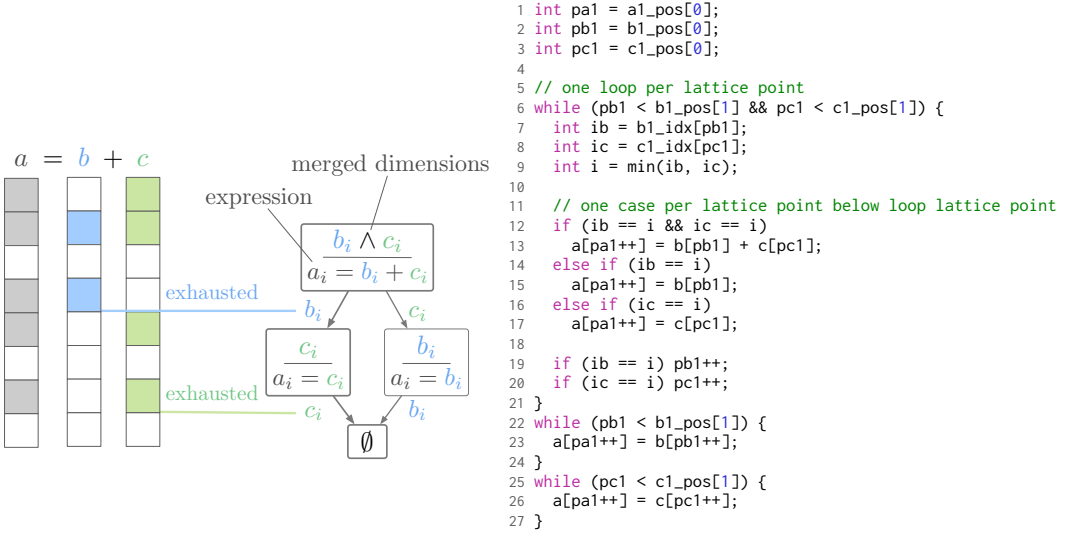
$a = b + c$

merged dimensions

expression

$\frac{b_i \wedge c_i}{a_i = b_i + c_i}$

exhausted

$b_i$

$c_i$

$\frac{c_i}{a_i = c_i}$

$\frac{b_i}{a_i = b_i}$

exhausted

$c_i$

$b_i$

$\emptyset$

```
1 int pa1 = a1_pos[0];
2 int pb1 = b1_pos[0];
3 int pc1 = c1_pos[0];
4
5 // one loop per lattice point
6 while (pb1 < b1_pos[1] && pc1 < c1_pos[1]) {
7   int ib = b1_idx[pb1];
8   int ic = c1_idx[pc1];
9   int i = min(ib, ic);
10
11  // one case per lattice point below loop lattice point
12  if (ib == i && ic == i)
13    a[pa1++] = b[pb1] + c[pc1];
14  else if (ib == i)
15    a[pa1++] = b[pb1];
16  else if (ic == i)
17    a[pa1++] = c[pc1];
18
19  if (ib == i) pb1++;
20  if (ic == i) pc1++;
21 }
22 while (pb1 < b1_pos[1]) {
23   a[pa1++] = b[pb1++];
24 }
25 while (pc1 < c1_pos[1]) {
26   a[pa1++] = c[pc1++];
27 }
```